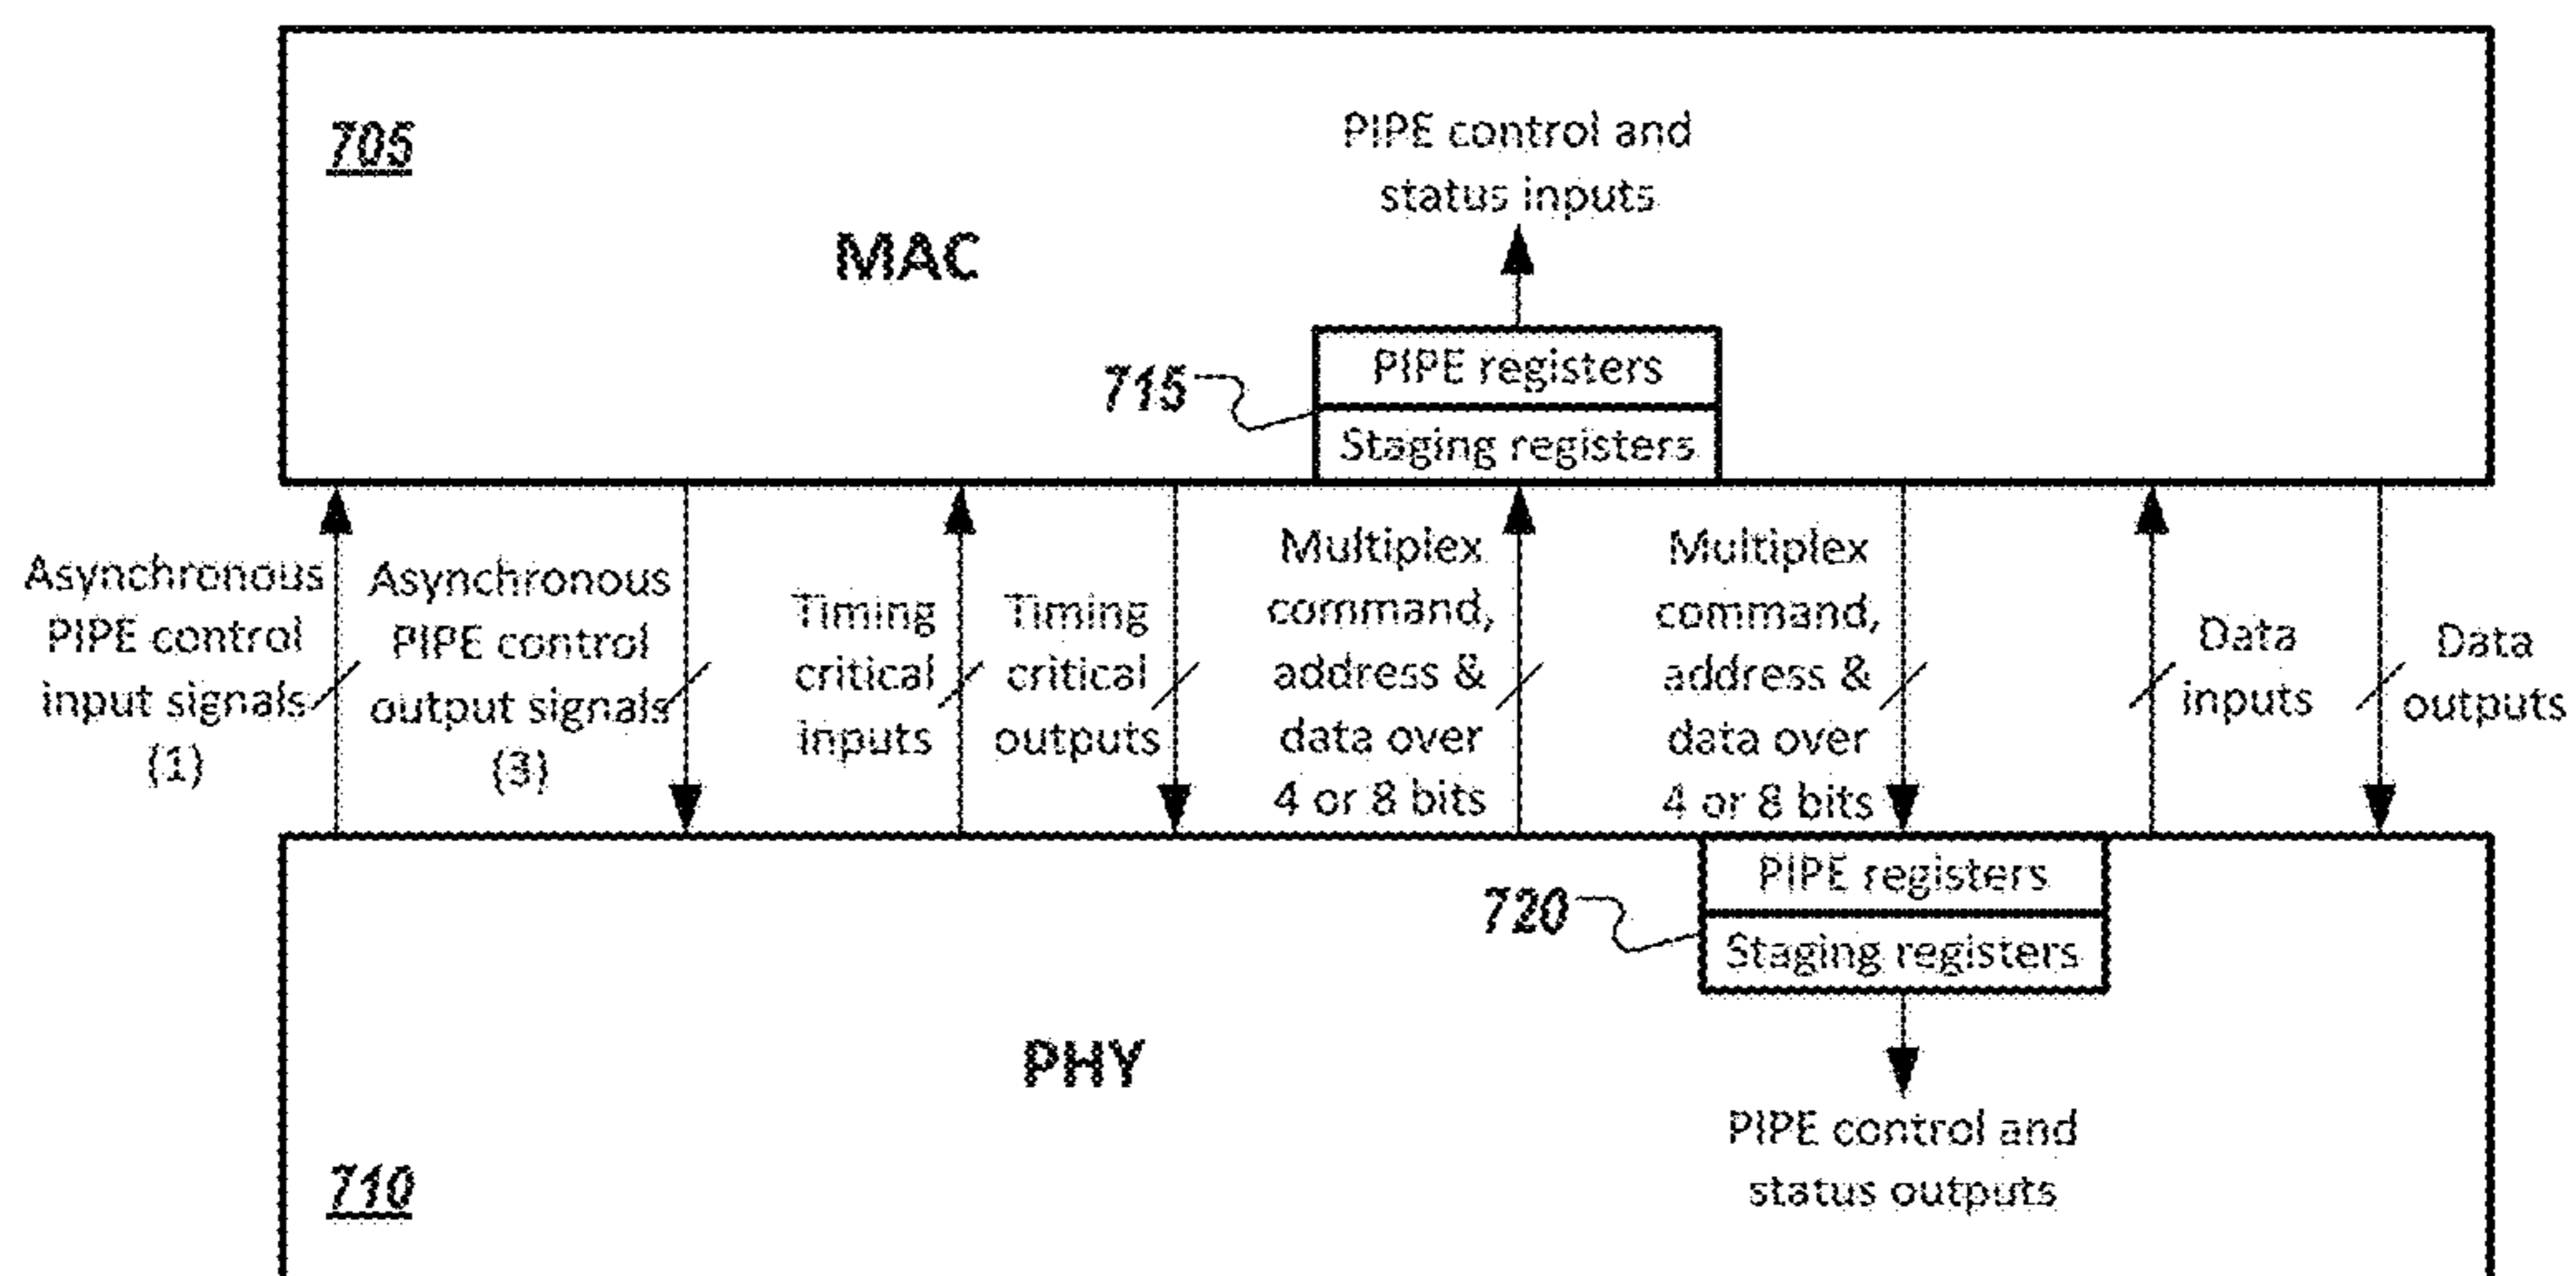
705

PIPE control and status inputs

MAC

715

PIPE registers

Staging registers

Asynchronous PIPE control input signals (1)

Asynchronous PIPE control output signals (3)

Timing critical inputs

Timing critical outputs

Multiplex command, address & data over 4 or 8 bits

Multiplex command, address & data over 4 or 8 bits

Data inputs

Data outputs

720

PIPE registers

Staging registers

PHY

PIPE control and status outputs

710